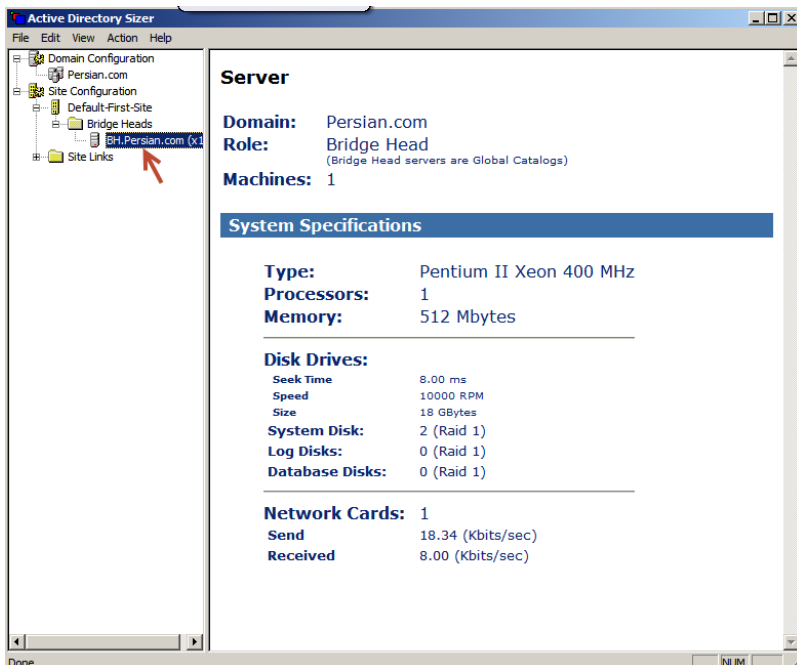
Active Directory Sizer

File Edit View Action Help

Domain Configuration
Persian.com
Site Configuration
Default-First-Site
Bridge Heads
BH.Persian.com (x1
Site Links

Server

Domain: Persian.com
Role: Bridge Head
(Bridge Head servers are Global Catalogs)
Machines: 1

System Specifications

| | |
|---|---|
| Type: | Pentium II Xeon 400 MHz |
| Processors: | 1 |
| Memory: | 512 Mbytes |

Disk Drives:

| | |
|---|---|
| Seek Time | 8.00 ms |
| Speed | 10000 RPM |
| Size | 18 GBytes |
| System Disk: | 2 (Raid 1) |
| Log Disks: | 0 (Raid 1) |
| Database Disks: | 0 (Raid 1) |

| | |
|---|---|
| Network Cards: | 1 |
| Send | 18.34 (Kbits/sec) |
| Received | 8.00 (Kbits/sec) |

Done
NUM